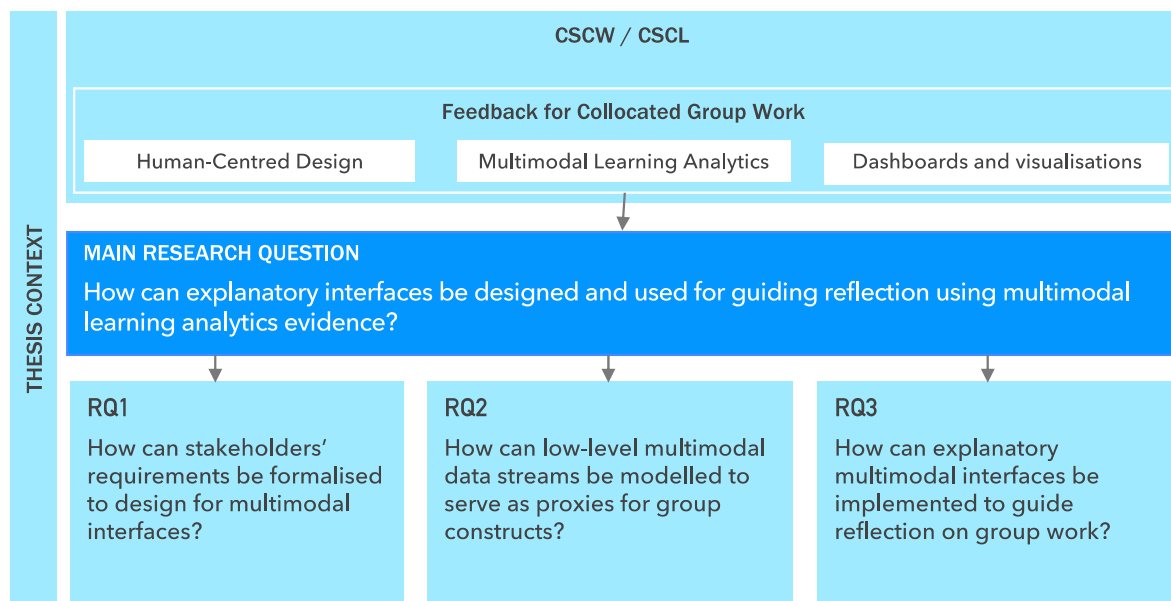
THESIS CONTEXT

CSCW / CSCL

Feedback for Collocated Group Work

Human-Centred Design

Multimodal Learning Analytics

Dashboards and visualisations

MAIN RESEARCH QUESTION

How can explanatory interfaces be designed and used for guiding reflection using multimodal learning analytics evidence?

RQ1

How can stakeholders' requirements be formalised to design for multimodal interfaces?

RQ2

How can low-level multimodal data streams be modelled to serve as proxies for group constructs?

RQ3

How can explanatory multimodal interfaces be implemented to guide reflection on group work?